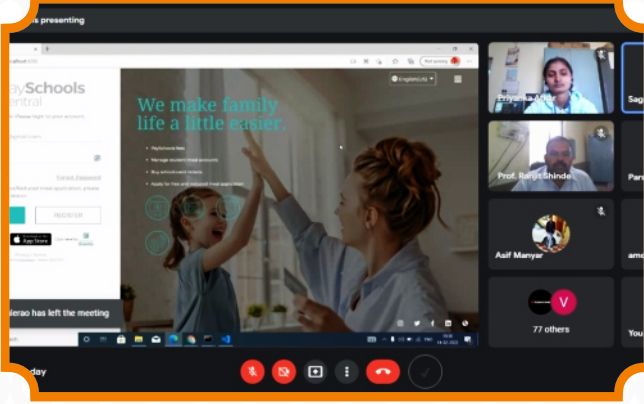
is presenting

aySchools
entral

Forgot Password

REGISTER

App Store

England (4)

We make family life a little easier.

Pay school fees
Manage student meal accounts
Buy school event tickets
Apply for free and reduced meal assistance

derao has left the meeting

Priyanka

Sag

Prof. Rahul Shinde

Pars

Asif Manyar

amo

V

77 others

You

day